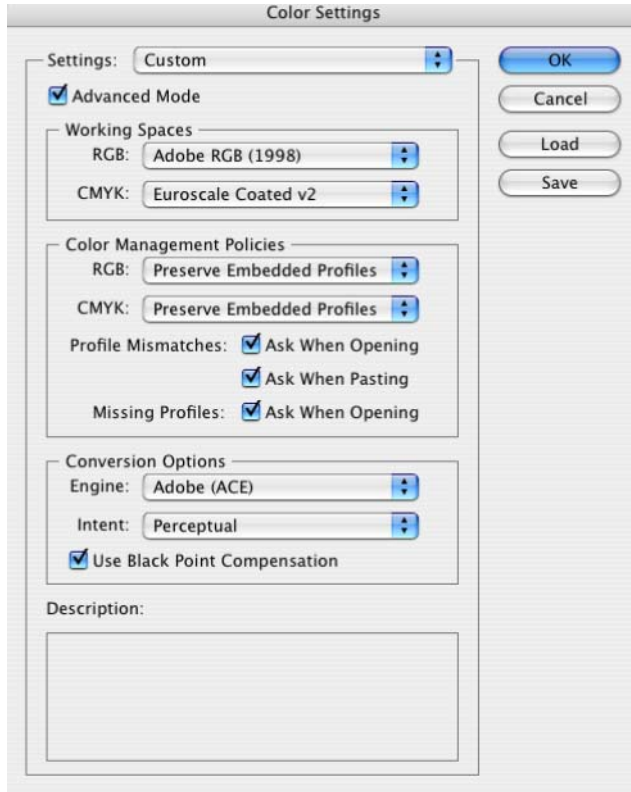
Color Settings

Settings: Custom

OK

Cancel

Load

Save

Advanced Mode

Working Spaces

RGB: Adobe RGB (1998)

CMYK: Euroscale Coated v2

Color Management Policies

RGB: Preserve Embedded Profiles

CMYK: Preserve Embedded Profiles

Profile Mismatches: Ask When Opening

Ask When Pasting

Missing Profiles: Ask When Opening

Conversion Options

Engine: Adobe (ACE)

Intent: Perceptual

Use Black Point Compensation

Description: